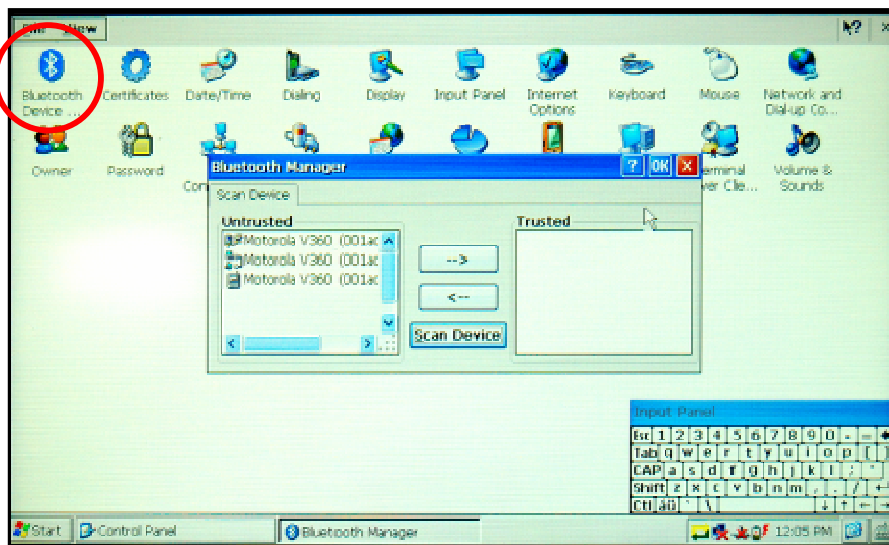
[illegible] View

Bluetooth Device ...
Certificates
Date/Time
Dialing
Display
Input Panel
Internet Options
Keyboard
Mouse
Network and Dial-up Co...

Owner
Password
Con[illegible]
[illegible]erminal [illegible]ver Clie...
Volume & Sounds

Bluetooth Manager
?
OK
X

Scan Device

Untrusted
Motorola V360 (001ac
Motorola V360 (001ac
Motorola V360 (001ac

-->
<--
Scan Device

Trusted

Input Panel
Esc 1 2 3 4 5 6 7 8 9 0 - =
Tab q w e r t y u i o p [ ]
CAP a s d f g h j k l ; '
Shift z x c v b n m , . /
Ctl áü ` \

Start
Control Panel
Bluetooth Manager
12:05 PM